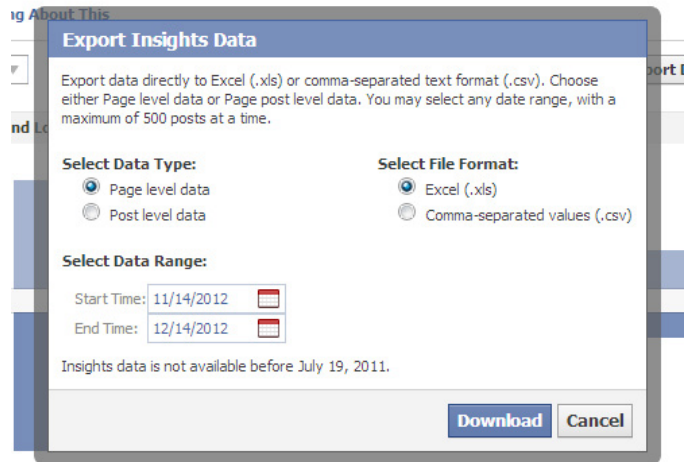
ng About This

port I

nd Lo

Export Insights Data

Export data directly to Excel (.xls) or comma-separated text format (.csv). Choose either Page level data or Page post level data. You may select any date range, with a maximum of 500 posts at a time.

Select Data Type:
Page level data
Post level data

Select File Format:
Excel (.xls)
Comma-separated values (.csv)

Select Data Range:

Start Time: 11/14/2012
End Time: 12/14/2012

Insights data is not available before July 19, 2011.

Download
Cancel